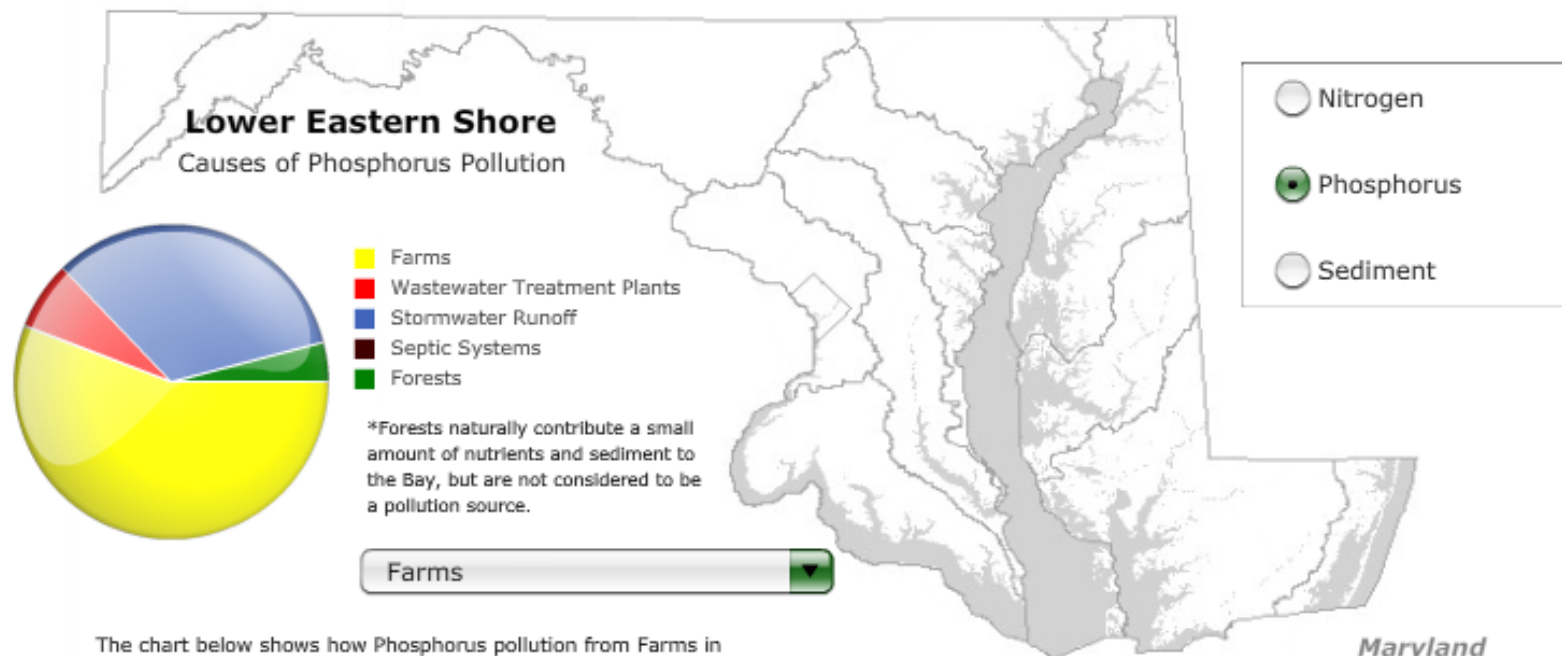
Lower Eastern Shore
Causes of Phosphorus Pollution

Farms
Wastewater Treatment Plants
Stormwater Runoff
Septic Systems
Forests

*Forests naturally contribute a small amount of nutrients and sediment to the Bay, but are not considered to be a pollution source.

Farms

Nitrogen
Phosphorus
Sediment

Maryland

The chart below shows how Phosphorus pollution from Farms in